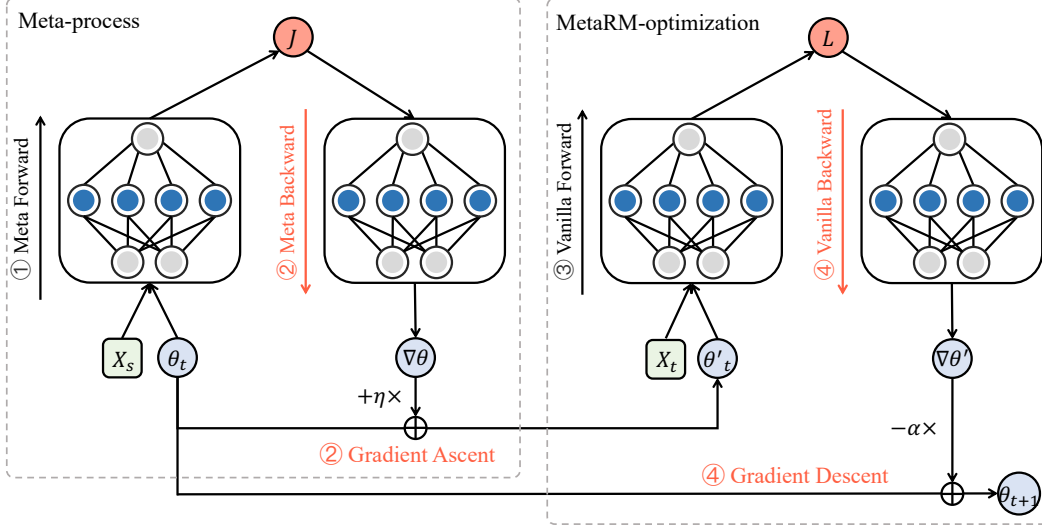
Meta-process

$J$

① Meta Forward

② Meta Backward

$X_s$

$\theta_t$

$\nabla\theta$

$+\eta\times$

② Gradient Ascent

MetaRM-optimization

$L$

③ Vanilla Forward

④ Vanilla Backward

$X_t$

$\theta'_t$

$\nabla\theta'$

$-\alpha\times$

④ Gradient Descent

$\theta_{t+1}$